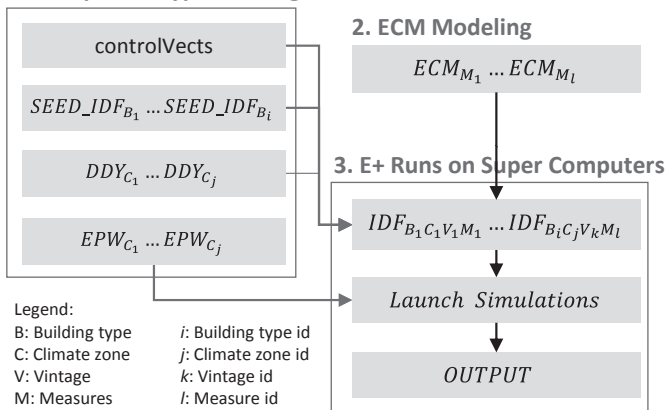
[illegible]

controlVects

$SEED\_IDF_{B_1} \ldots SEED\_IDF_{B_i}$

$DDY_{C_1} \ldots DDY_{C_j}$

$EPW_{C_1} \ldots EPW_{C_j}$

2. ECM Modeling

$ECM_{M_1} \ldots ECM_{M_l}$

3. E+ Runs on Super Computers

$IDF_{B_1C_1V_1M_1} \ldots IDF_{B_iC_jV_kM_l}$

Launch Simulations

OUTPUT

Legend:

| | |
|---|---|
| B: Building type | *i*: Building type id |
| C: Climate zone | *j*: Climate zone id |
| V: Vintage | *k*: Vintage id |
| M: Measures | *l*: Measure id |